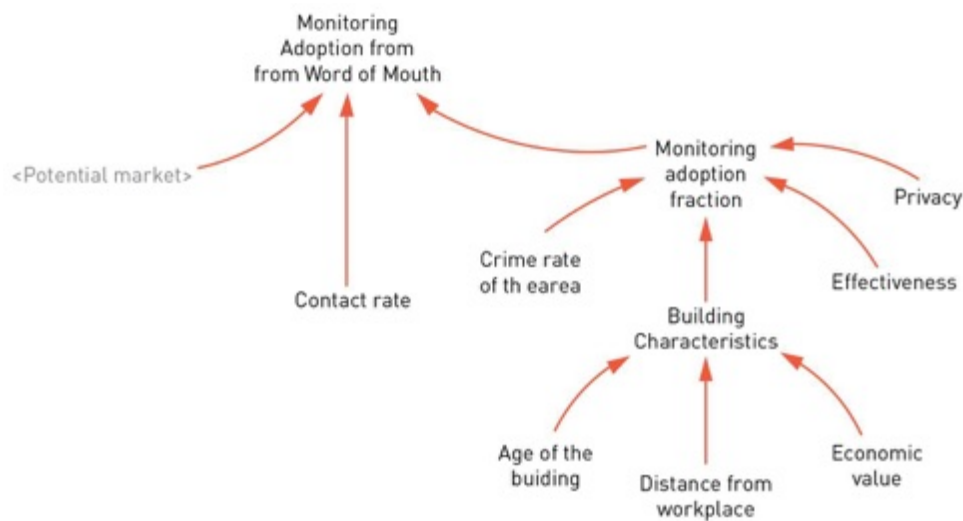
Monitoring Adoption from from Word of Mouth

<Potential market>

Contact rate

Monitoring adoption fraction

Privacy

Crime rate of th earea

Effectiveness

Building Characteristics

Age of the buiding

Distance from workplace

Economic value